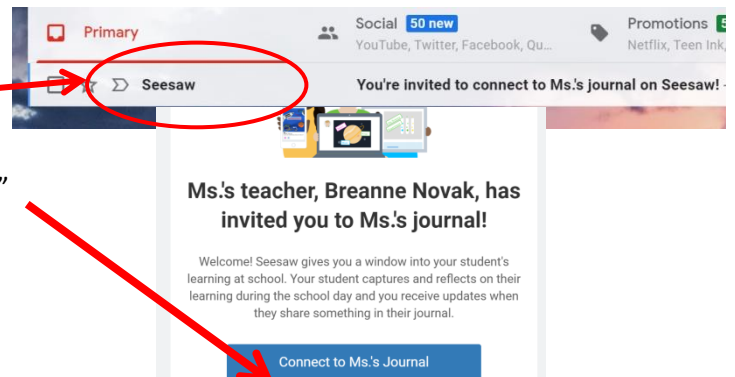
Primary

Social 50 new
YouTube, Twitter, Facebook, Qu...

Promotions 5
Netflix, Teen Ink,

Seesaw

You're invited to connect to Ms.'s journal on Seesaw! -

”

Ms.'s teacher, Breanne Novak, has invited you to Ms.'s journal!

Welcome! Seesaw gives you a window into your student's learning at school. Your student captures and reflects on their learning during the school day and you receive updates when they share something in their journal.

Connect to Ms.'s Journal